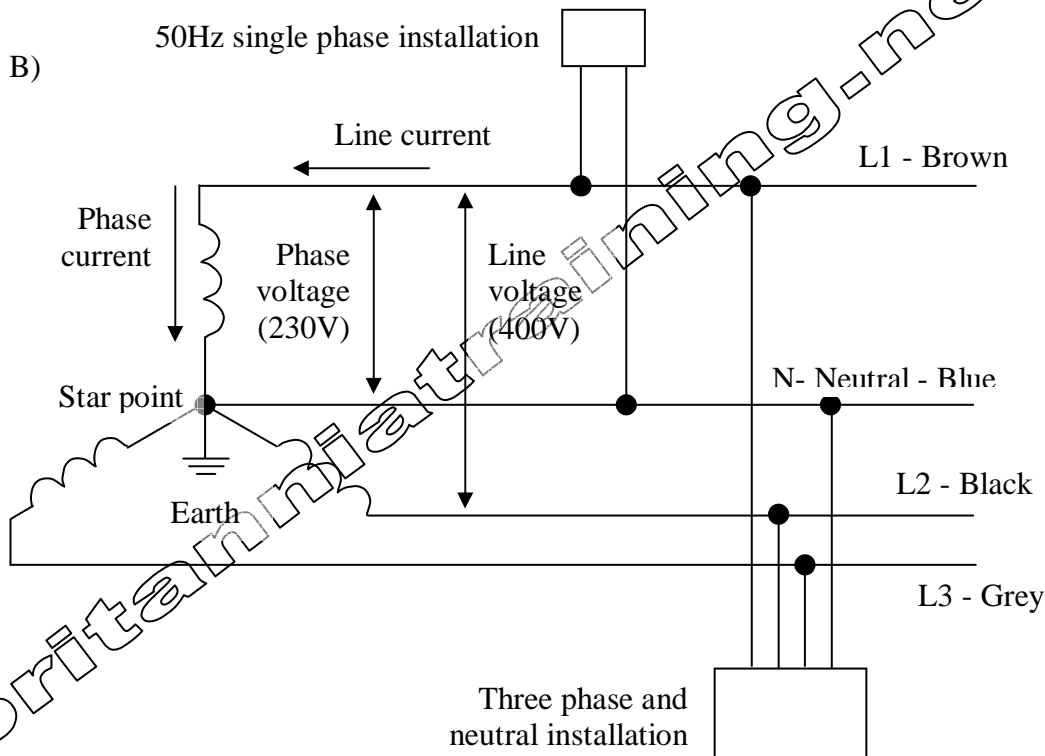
B)

50Hz single phase installation

Line current

L1 - Brown

Phase current

Phase voltage (230V)

Line voltage (400V)

Star point

N- Neutral - Blue

Earth

L2 - Black

L3 - Grey

Three phase and neutral installation

britanniatraining-ne